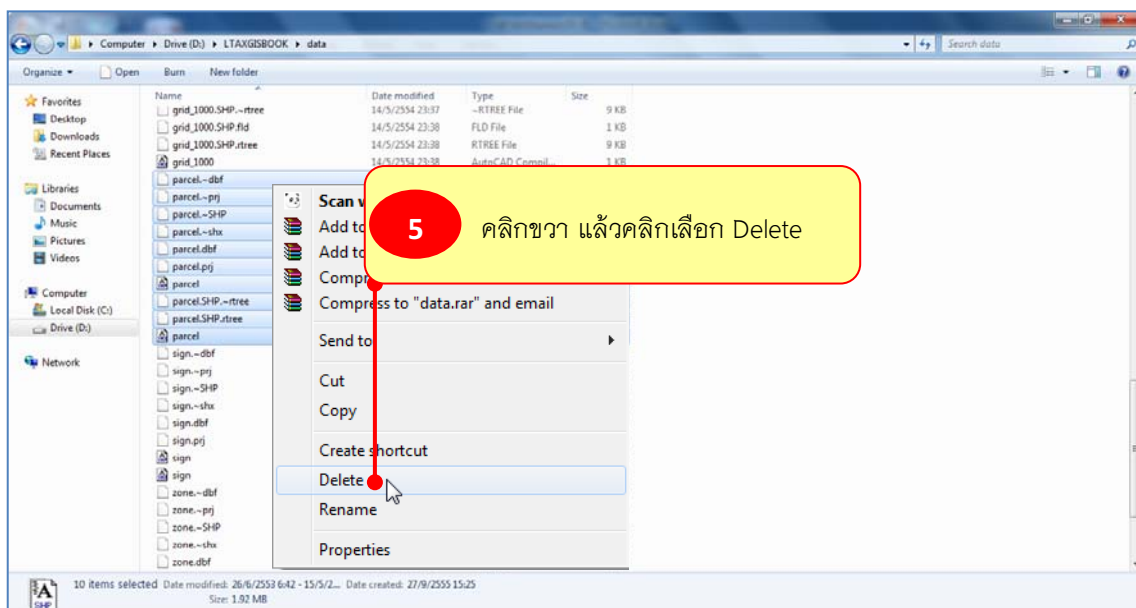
Computer ▸ Drive (D:) ▸ LTAXGISBOOK ▸ data

Search data

Organize ▾ Open Burn New folder

Favorites
Desktop
Downloads
Recent Places

Libraries
Documents
Music
Pictures
Videos

Computer
Local Disk (C:)
Drive (D:)

Network

| Name | Date modified | Type | Size |
|---|---|---|---|
| grid_1000.SHP.~rtree | 14/5/2554 23:37 | ~RTREE File | 9 KB |
| grid_1000.SHP.fld | 14/5/2554 23:38 | FLD File | 1 KB |
| grid_1000.SHP.rtree | 14/5/2554 23:38 | RTREE File | 9 KB |
| grid_1000 | 14/5/2554 23:38 | AutoCAD Compil... | 1 KB |
| parcel.~dbf | | | |
| parcel.~prj | | | |
| parcel.~SHP | | | |
| parcel.~shx | | | |
| parcel.dbf | | | |
| parcel.prj | | | |
| parcel | | | |
| parcel.SHP.~rtree | | | |
| parcel.SHP.rtree | | | |
| parcel | | | |
| sign.~dbf | | | |
| sign.~prj | | | |
| sign.~SHP | | | |
| sign.~shx | | | |
| sign.dbf | | | |
| sign.prj | | | |
| sign | | | |
| sign | | | |
| zone.~dbf | | | |
| zone.~prj | | | |
| zone.~SHP | | | |
| zone.~shx | | | |
| zone.dbf | | | |

Scan w
Add to
Add to
Compr
Compress to "data.rar" and email
Send to
Cut
Copy
Create shortcut
Delete
Rename
Properties

5 คลิกขวา แล้วคลิกเลือก Delete

10 items selected Date modified: 26/6/2553 6:42 - 15/5/2... Date created: 27/9/2555 15:25
Size: 1.92 MB